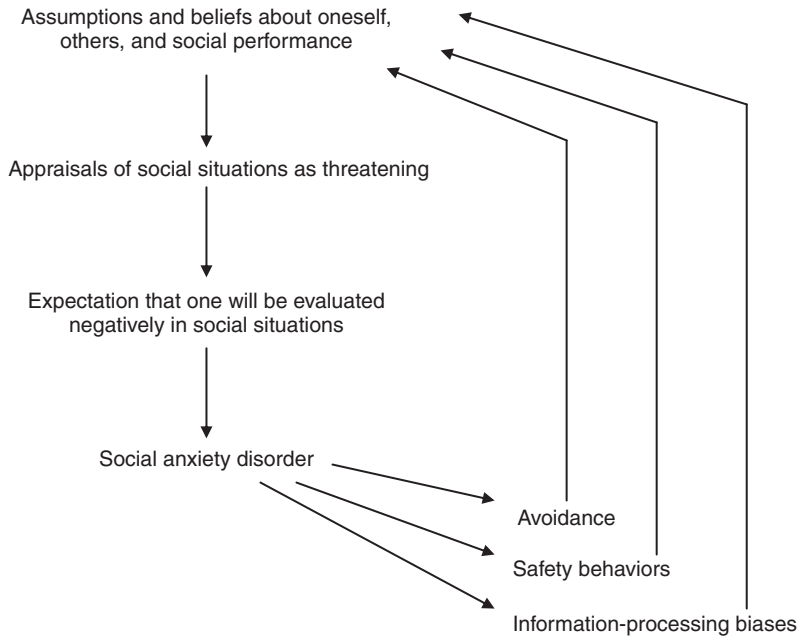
Assumptions and beliefs about oneself, others, and social performance

Appraisals of social situations as threatening

Expectation that one will be evaluated negatively in social situations

Social anxiety disorder

Avoidance

Safety behaviors

Information-processing biases